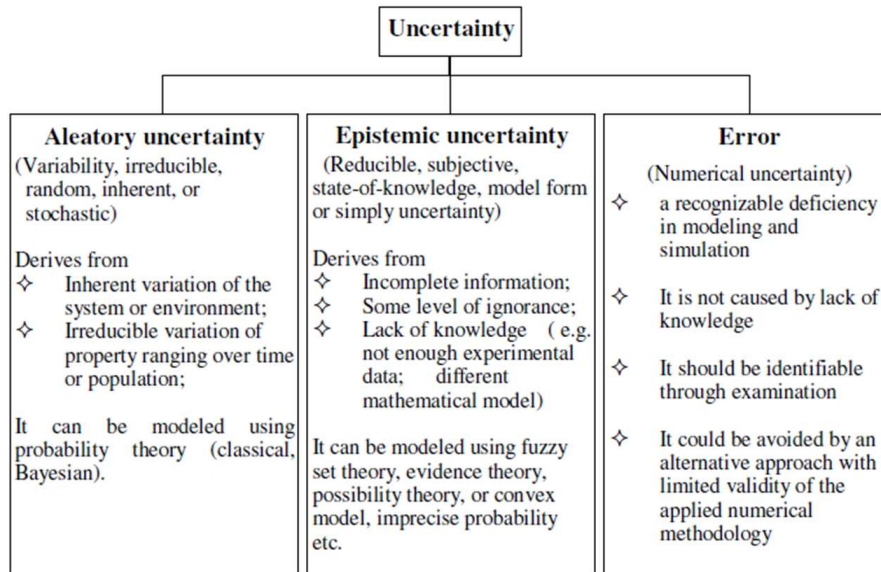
Uncertainty

Aleatory uncertainty
(Variability, irreducible, random, inherent, or stochastic)

Derives from
✧ Inherent variation of the system or environment;
✧ Irreducible variation of property ranging over time or population;

It can be modeled using probability theory (classical, Bayesian).

Epistemic uncertainty
(Reducible, subjective, state-of-knowledge, model form or simply uncertainty)

Derives from
✧ Incomplete information;
✧ Some level of ignorance;
✧ Lack of knowledge (e.g. not enough experimental data; different mathematical model)

It can be modeled using fuzzy set theory, evidence theory, possibility theory, or convex model, imprecise probability etc.

Error
(Numerical uncertainty)
✧ a recognizable deficiency in modeling and simulation

✧ It is not caused by lack of knowledge

✧ It should be identifiable through examination

✧ It could be avoided by an alternative approach with limited validity of the applied numerical methodology